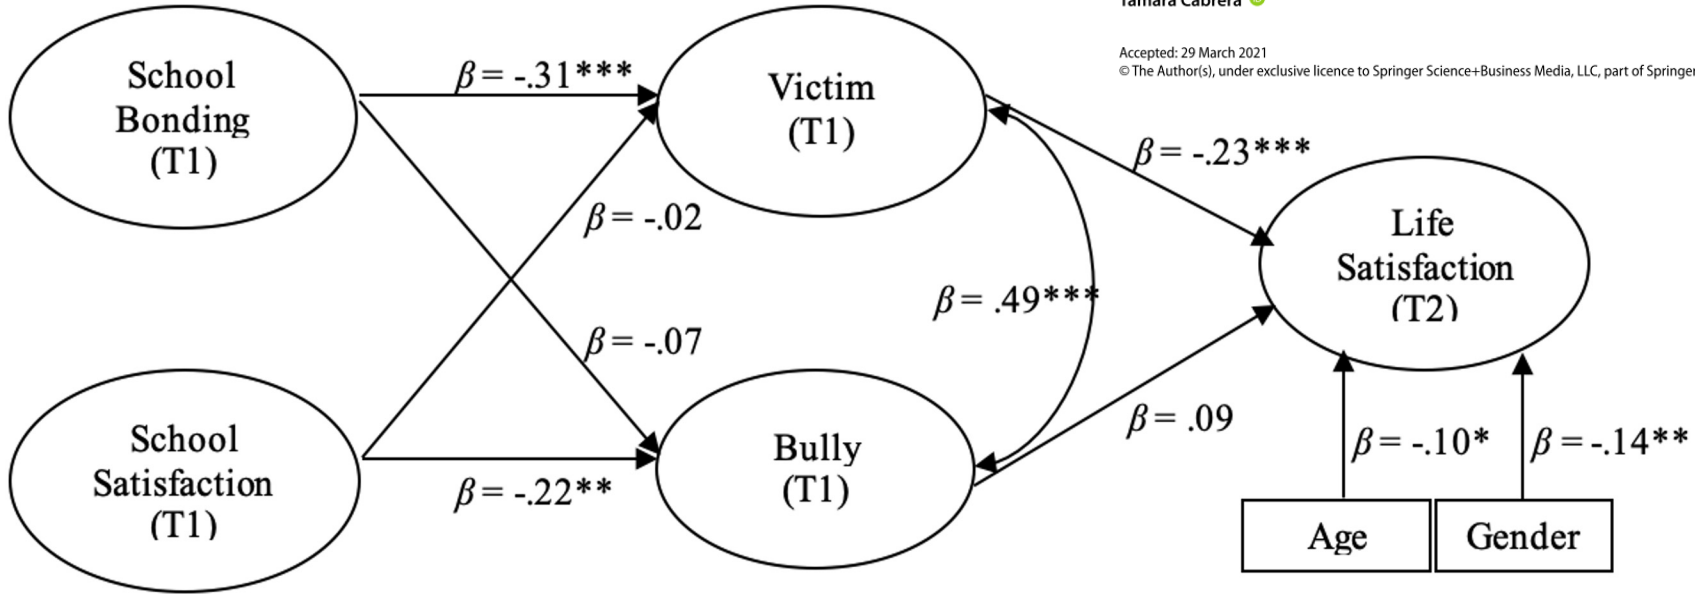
Tamara Cabrera

Accepted: 29 March 2021
© The Author(s), under exclusive licence to Springer Science+Business Media, LLC, part of Springer

School Bonding (T1)

$\beta$ = -.31***

Victim (T1)

$\beta$ = -.23***

Life Satisfaction (T2)

$\beta$ = -.02

$\beta$ = .49***

$\beta$ = -.07

School Satisfaction (T1)

Bully (T1)

$\beta$ = .09

$\beta$ = -.10*

$\beta$ = -.14**

$\beta$ = -.22**

Age

Gender